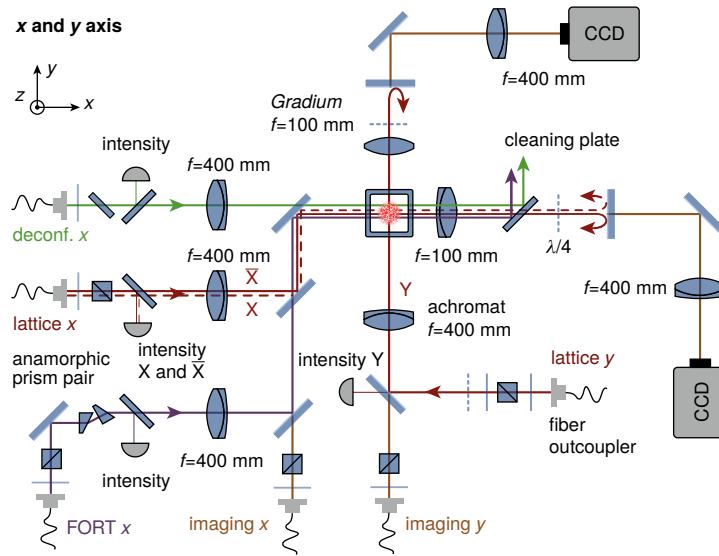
x and y axis

y
z
x

CCD
f=400 mm

Gradium
f=100 mm

intensity
f=400 mm
cleaning plate

deconf. x
f=100 mm
$\lambda/4$

f=400 mm
$\overline{X}$
X
f=400 mm
lattice x
Y
achromat
f=400 mm
CCD

intensity
X and $\overline{X}$
anamorphic prism pair
intensity Y
lattice y

fiber outcoupler
intensity
f=400 mm

FORT x
imaging x
imaging y